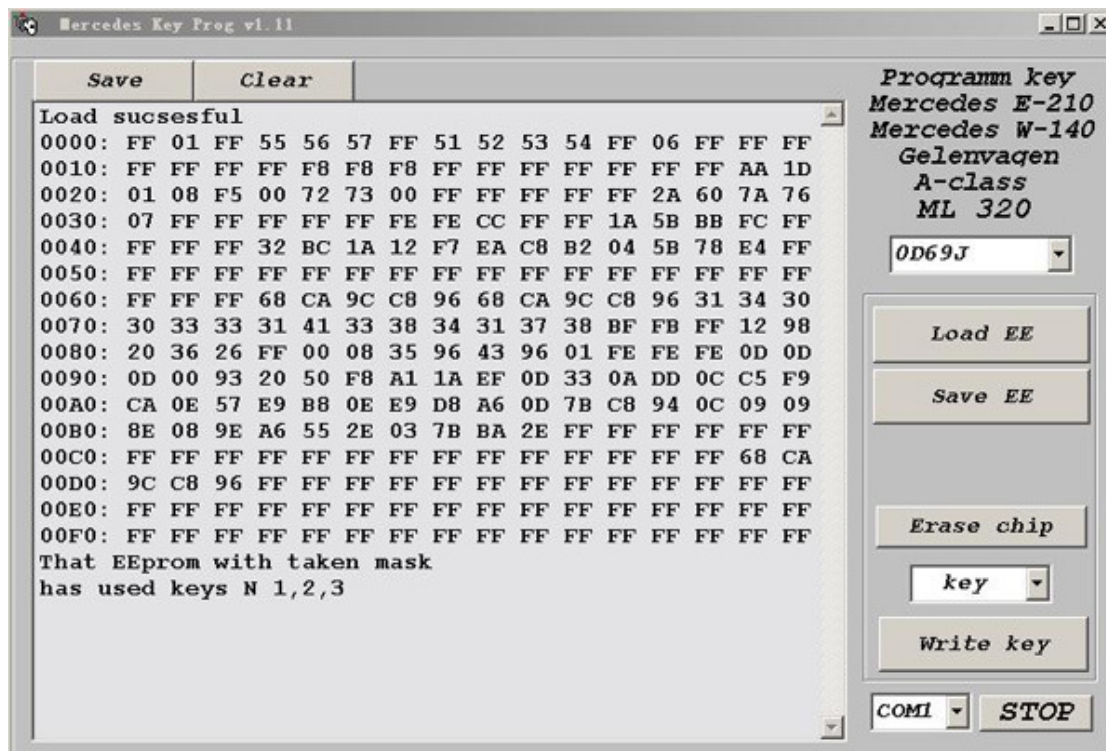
Mercedes Key Prog v1.11

Save | Clear

Load sucsesful
0000: FF 01 FF 55 56 57 FF 51 52 53 54 FF 06 FF FF FF
0010: FF FF FF FF F8 F8 F8 FF FF FF FF FF FF FF AA 1D
0020: 01 08 F5 00 72 73 00 FF FF FF FF FF 2A 60 7A 76
0030: 07 FF FF FF FF FF FE FE CC FF FF 1A 5B BB FC FF
0040: FF FF FF 32 BC 1A 12 F7 EA C8 B2 04 5B 78 E4 FF
0050: FF FF FF FF FF FF FF FF FF FF FF FF FF FF FF FF
0060: FF FF FF 68 CA 9C C8 96 68 CA 9C C8 96 31 34 30
0070: 30 33 33 31 41 33 38 34 31 37 38 BF FB FF 12 98
0080: 20 36 26 FF 00 08 35 96 43 96 01 FE FE FE 0D 0D
0090: 0D 00 93 20 50 F8 A1 1A EF 0D 33 0A DD 0C C5 F9
00A0: CA 0E 57 E9 B8 0E E9 D8 A6 0D 7B C8 94 0C 09 09
00B0: 8E 08 9E A6 55 2E 03 7B BA 2E FF FF FF FF FF FF
00C0: FF FF FF FF FF FF FF FF FF FF FF FF FF FF 68 CA
00D0: 9C C8 96 FF FF FF FF FF FF FF FF FF FF FF FF FF
00E0: FF FF FF FF FF FF FF FF FF FF FF FF FF FF FF FF
00F0: FF FF FF FF FF FF FF FF FF FF FF FF FF FF FF FF
That EEprom with taken mask
has used keys N 1,2,3

Programm key
Mercedes E-210
Mercedes W-140
Gelenvagen
A-class
ML 320

0D69J

Load EE

Save EE

Erase chip

key

Write key

COM1

STOP